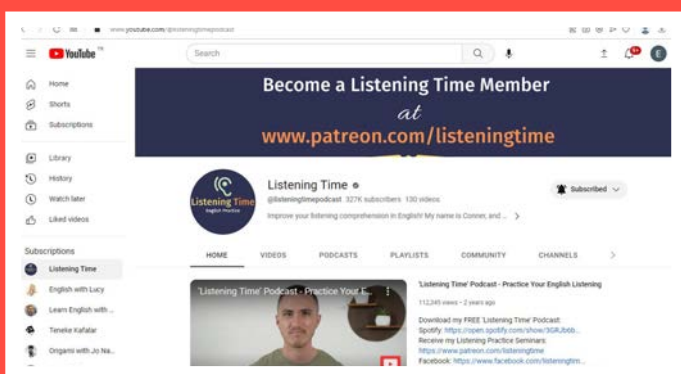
www.youtube.com/@listeningtimepodcast

YouTube

Search

Home

Shorts

Subscriptions

Library

History

Watch later

Liked videos

Subscriptions

Listening Time

English with Lucy

Learn English with ...

Teneke Kafalar

Origami with Jo Na...

Become a Listening Time Member

at

www.patreon.com/listeningtime

Listening Time
English Practice

Listening Time

@listeningtimepodcast 327K subscribers 130 videos

Improve your listening comprehension in English! My name is Conner, and ...

Subscribed

HOME

VIDEOS

PODCASTS

PLAYLISTS

COMMUNITY

CHANNELS

'Listening Time' Podcast - Practice Your E...

'Listening Time' Podcast - Practice Your English Listening

112,345 views • 2 years ago

Download my FREE 'Listening Time' Podcast:
Spotify: https://open.spotify.com/show/3GRJb6b...
Receive my Listening Practice Seminars:
https://www.patreon.com/listeningtime
Facebook: https://www.facebook.com/listeningtim...